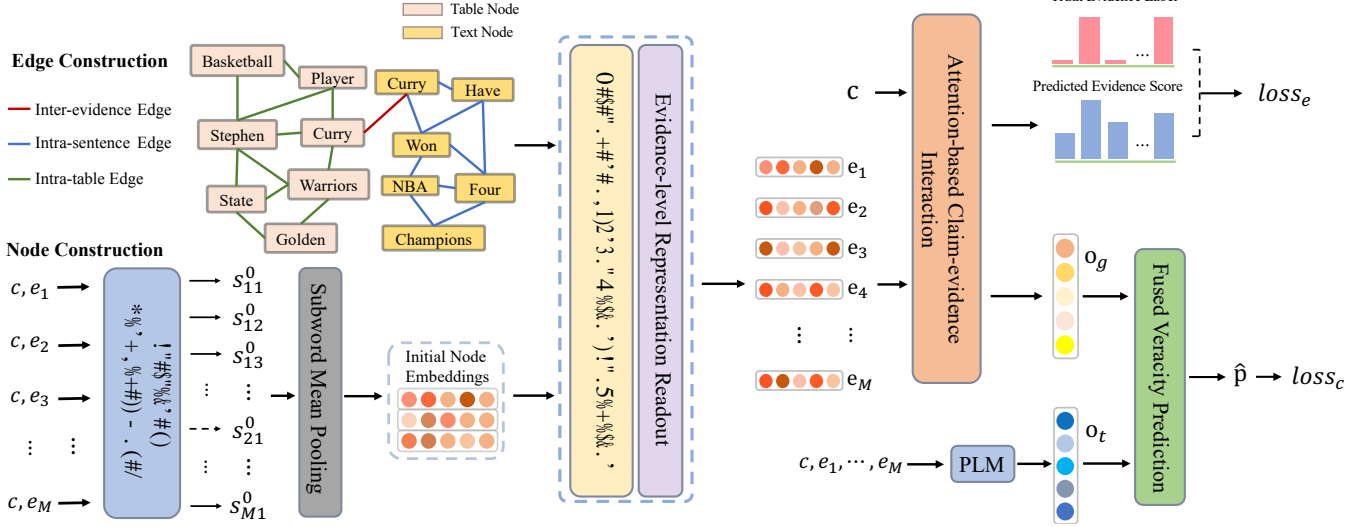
Table Node
Text Node

Edge Construction

Inter-evidence Edge
Intra-sentence Edge
Intra-table Edge

Basketball
Player
Stephen
Curry
State
Warriors
Golden
Curry
Have
Won
NBA
Four
Champions

Node Construction

$c, e_1$
$c, e_2$
$c, e_3$
⋮ ⋮
$c, e_M$

!"#$"%&'#()*%,+%+#()-.(#)/

$s_{11}^0$
$s_{12}^0$
$s_{13}^0$
⋮ ⋮
$s_{21}^0$
⋮ ⋮
$s_{M1}^0$

Subword Mean Pooling

Initial Node Embeddings

0#$#".+#'#.,1)2'3."4%&.')!".5%+%&.'

Evidence-level Representation Readout

$e_1$
$e_2$
$e_3$
$e_4$
⋮ ⋮
$e_M$

c

Attention-based Claim-evidence Interaction

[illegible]
Predicted Evidence Score

$loss_e$

$o_g$

$o_t$

Fused Veracity Prediction

$\hat{p}$ → $loss_c$

$c, e_1, \cdots, e_M$

PLM